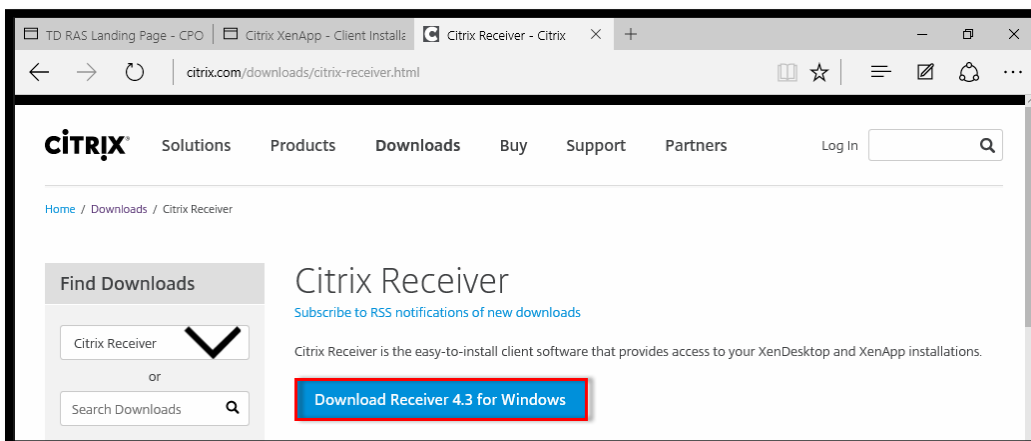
TD RAS Landing Page - CPO
Citrix XenApp - Client Installa
Citrix Receiver - Citrix
citrix.com/downloads/citrix-receiver.html

CiTRIX
Solutions
Products
Downloads
Buy
Support
Partners
Log In

Home / Downloads / Citrix Receiver

Find Downloads
Citrix Receiver
or
Search Downloads

Citrix Receiver
Subscribe to RSS notifications of new downloads

Citrix Receiver is the easy-to-install client software that provides access to your XenDesktop and XenApp installations.

Download Receiver 4.3 for Windows